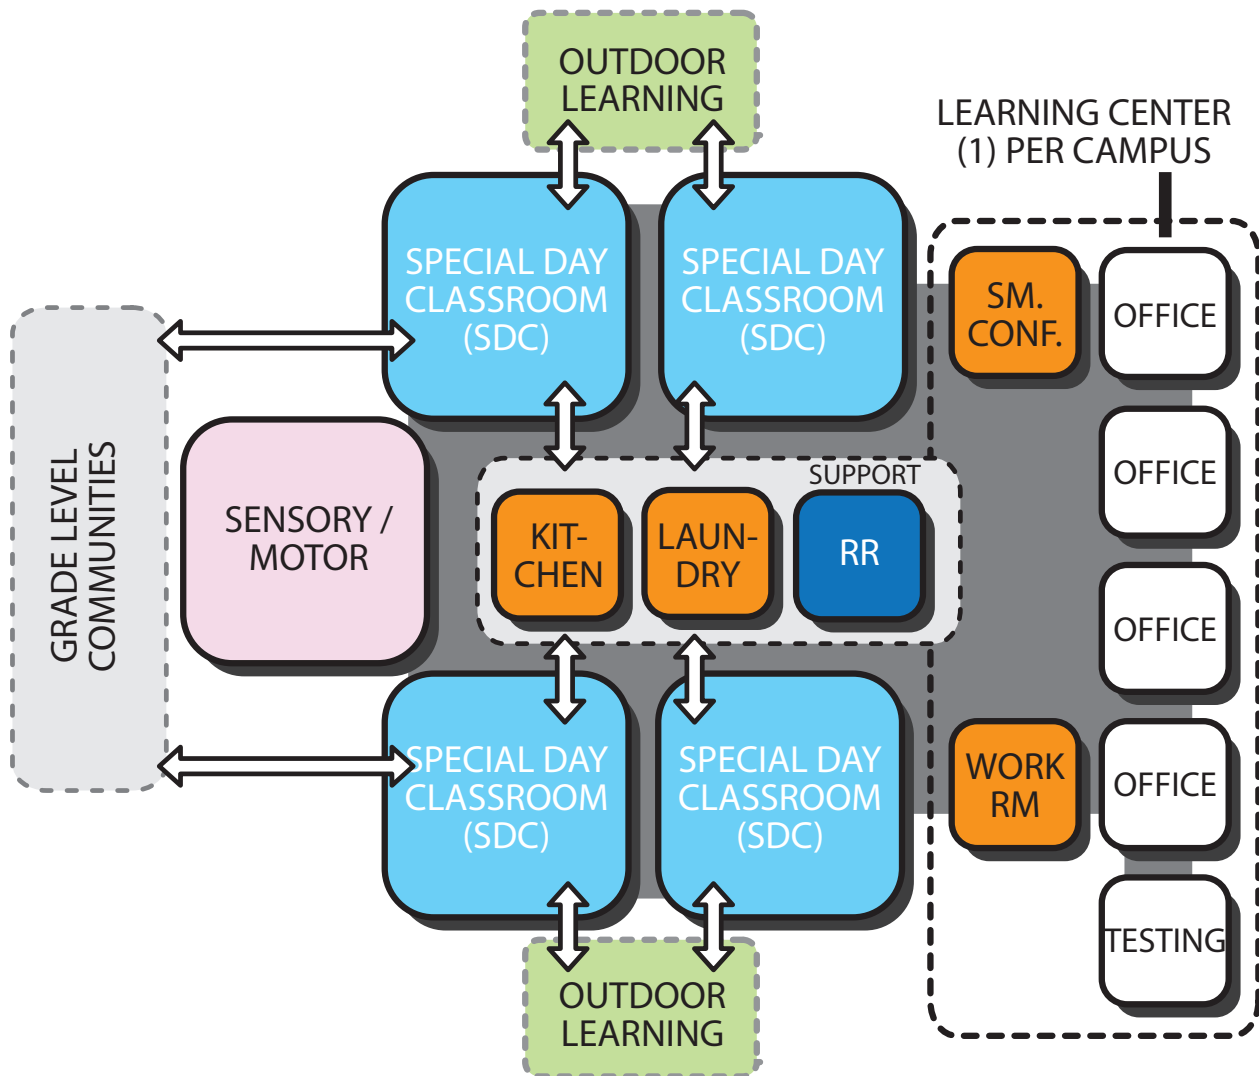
OUTDOOR LEARNING

LEARNING CENTER (1) PER CAMPUS

SPECIAL DAY CLASSROOM (SDC)

SPECIAL DAY CLASSROOM (SDC)

SM. CONF.

OFFICE

GRADE LEVEL COMMUNITIES

SENSORY / MOTOR

SUPPORT

KIT-CHEN

LAUN-DRY

RR

OFFICE

OFFICE

SPECIAL DAY CLASSROOM (SDC)

SPECIAL DAY CLASSROOM (SDC)

WORK RM

OFFICE

TESTING

OUTDOOR LEARNING